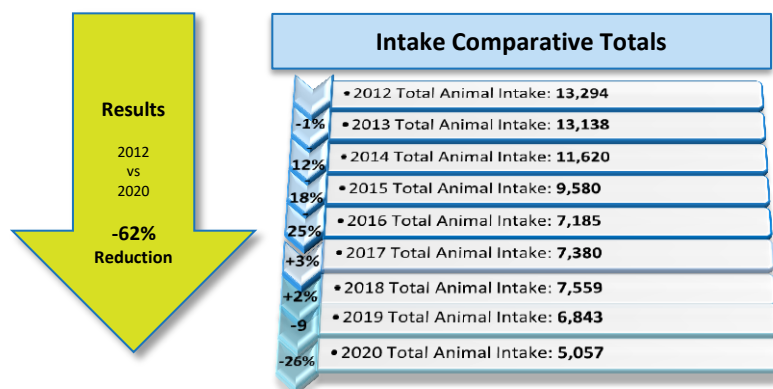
Results

2012
vs
2020

-62%
Reduction

Intake Comparative Totals

• 2012 Total Animal Intake: 13,294

-1%
• 2013 Total Animal Intake: 13,138

12%
• 2014 Total Animal Intake: 11,620

18%
• 2015 Total Animal Intake: 9,580

25%
• 2016 Total Animal Intake: 7,185

+3%
• 2017 Total Animal Intake: 7,380

+2%
• 2018 Total Animal Intake: 7,559

-9
• 2019 Total Animal Intake: 6,843

-26%
• 2020 Total Animal Intake: 5,057